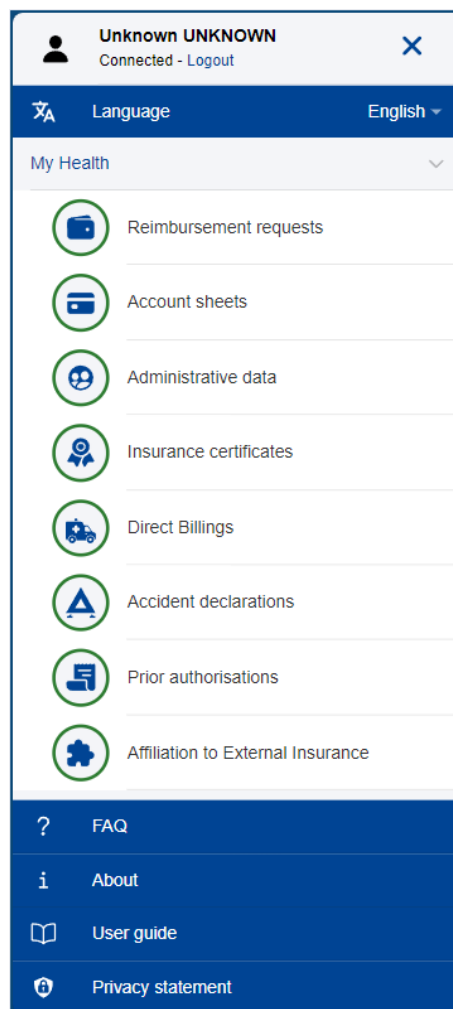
Unknown UNKNOWN
Connected - Logout

Language English

My Health

Reimbursement requests

Account sheets

Administrative data

Insurance certificates

Direct Billings

Accident declarations

Prior authorisations

Affiliation to External Insurance

FAQ

About

User guide

Privacy statement